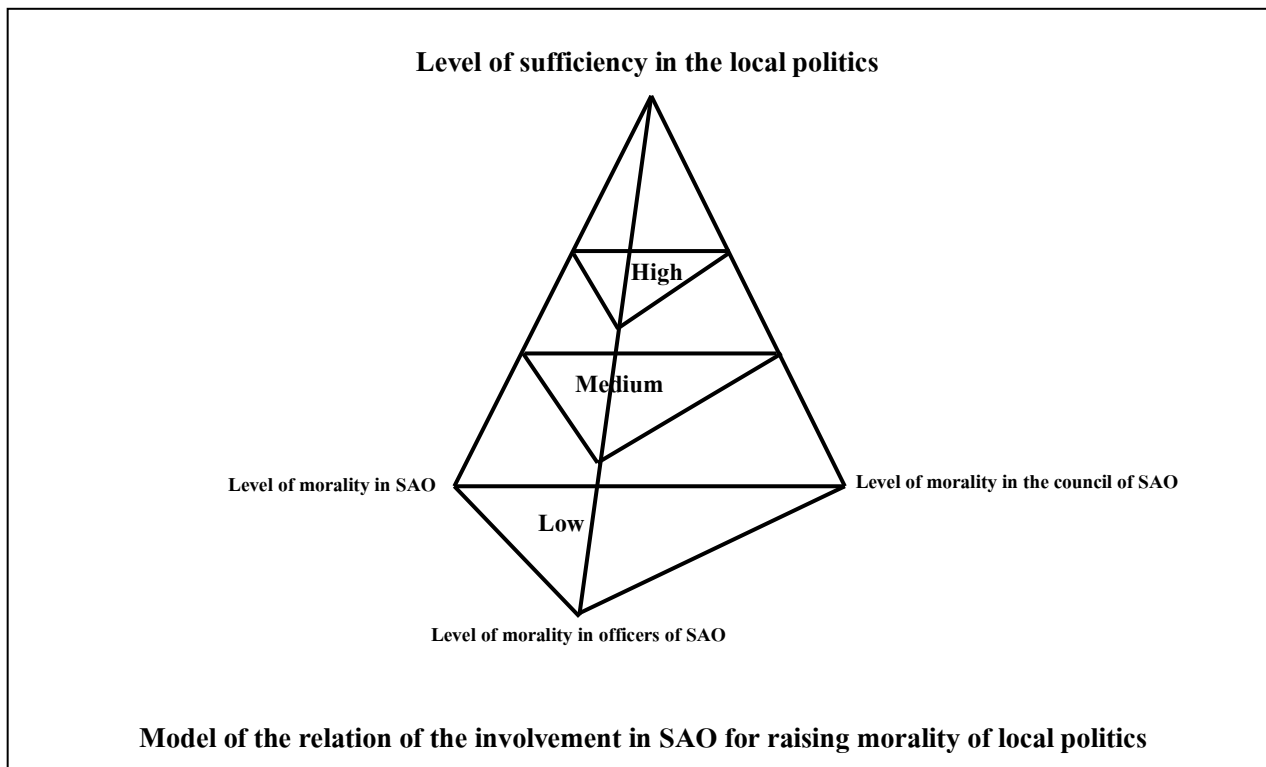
Level of sufficiency in the local politics

High

Medium

Level of morality in SAO

Level of morality in the council of SAO

Low

Level of morality in officers of SAO

Model of the relation of the involvement in SAO for raising morality of local politics